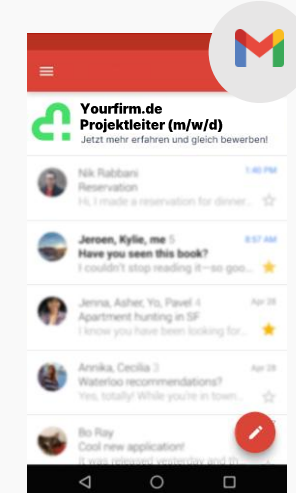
Yourfirm.de
Projektleiter (m/w/d)
Jetzt mehr erfahren und gleich bewerben!

Nik Rabbani
1:40 PM
Reservation
Hi, I made a reservation for dinner...

Jeroen, Kylie, me 5
8:57 AM
Have you seen this book?
I couldn't stop reading it—so goo...

Jenna, Asher, Yo, Pavel 4
Apr 28
Apartment hunting in SF
I know you have been looking for...

Annika, Cecilia 3
Apr 28
Waterloo recommendations?
Yes, totally! While you're in town...

Bo Ray
Cool new application!
It was released yesterday and the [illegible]